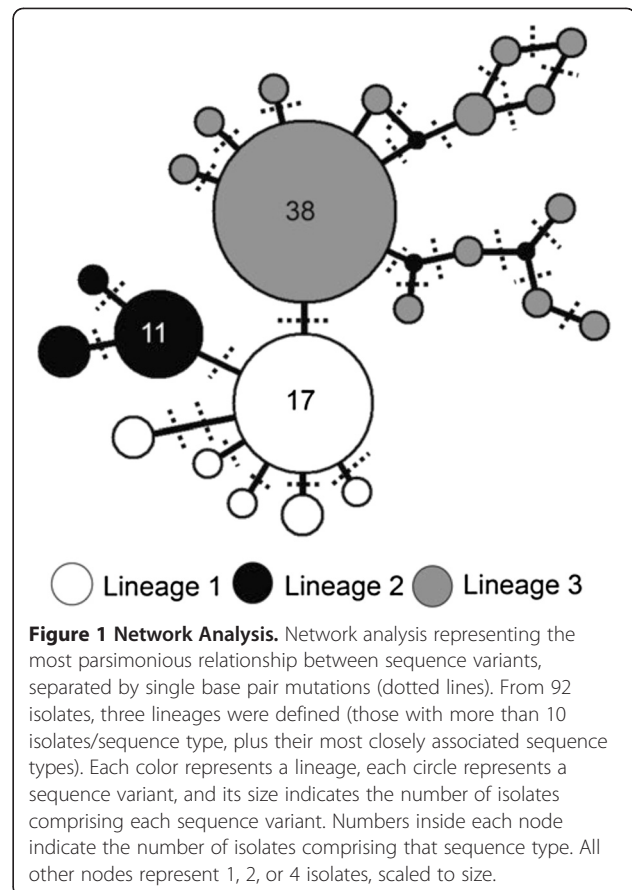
38

11

17

Lineage 1 Lineage 2 Lineage 3

**Figure 1 Network Analysis.** Network analysis representing the most parsimonious relationship between sequence variants, separated by single base pair mutations (dotted lines). From 92 isolates, three lineages were defined (those with more than 10 isolates/sequence type, plus their most closely associated sequence types). Each color represents a lineage, each circle represents a sequence variant, and its size indicates the number of isolates comprising each sequence variant. Numbers inside each node indicate the number of isolates comprising that sequence type. All other nodes represent 1, 2, or 4 isolates, scaled to size.